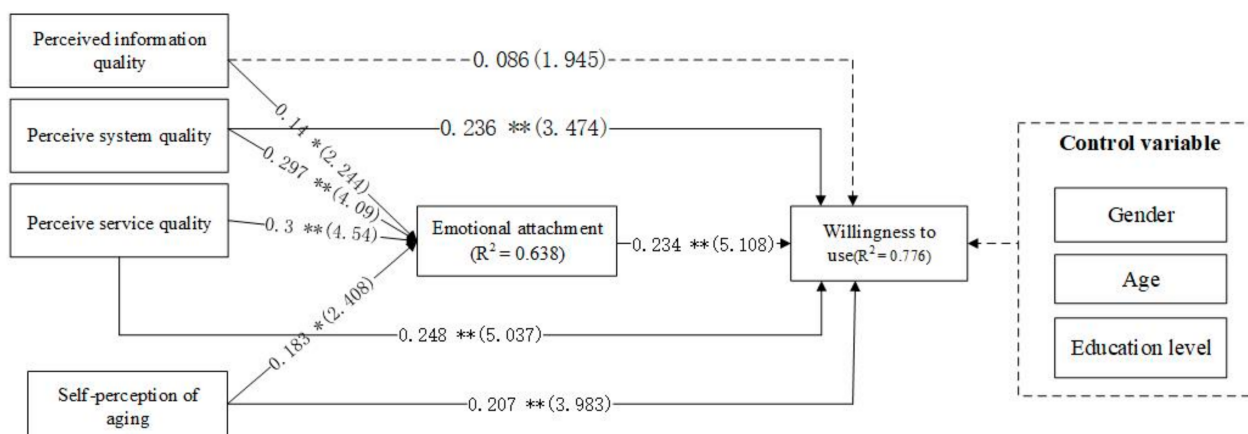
Perceived information quality

0. 086 (1. 945)

Perceive system quality

0. 236 **(3. 474)

0. 14 *(2. 244)

0. 297 **(4. 09)

Perceive service quality

0. 3 **(4. 54)

Emotional attachment ($R^2 = 0.638$)

0. 234 **(5. 108)

Willingness to use($R^2 = 0.776$)

0. 183 *(2. 408)

0. 248 **(5. 037)

Self-perception of aging

0. 207 **(3. 983)

Control variable

Gender

Age

Education level